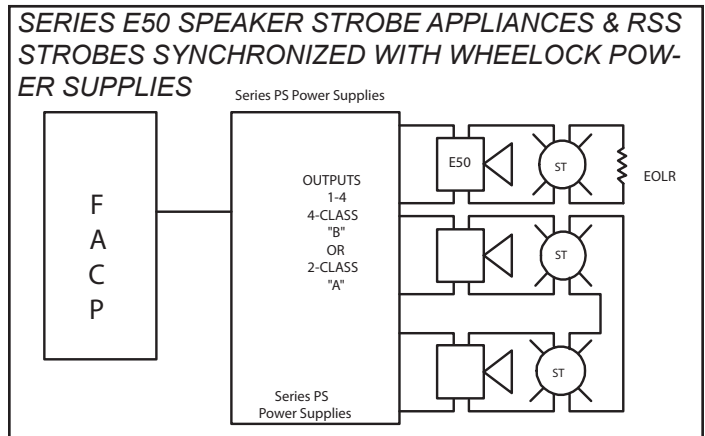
SERIES E50 SPEAKER STROBE APPLIANCES & RSS STROBES SYNCHRONIZED WITH WHEELOCK POWER SUPPLIES

Series PS Power Supplies

F
A
C
P

OUTPUTS
1-4
4-CLASS
"B"
OR
2-CLASS
"A"

E50

ST

EOLR

ST

ST

Series PS
Power Supplies